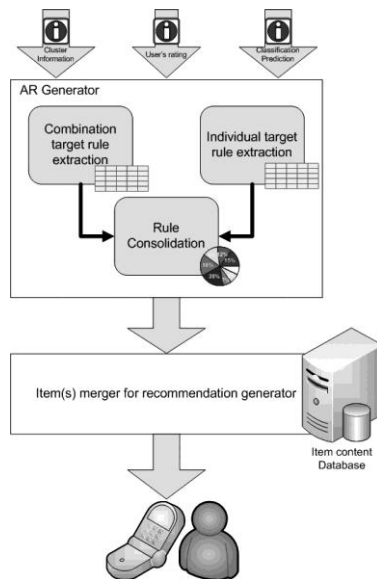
Cluster Information

User's rating

Classification Prediction

AR Generator

Combination target rule extraction

Individual target rule extraction

Rule Consolidation

Item(s) merger for recommendation generator

Item content Database